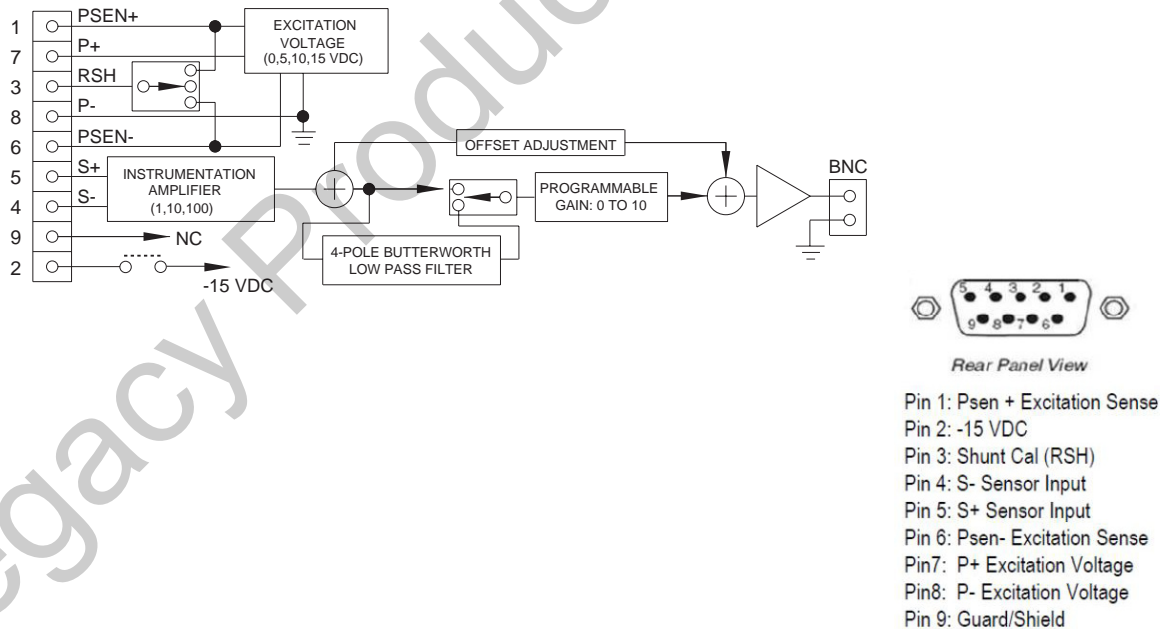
1 PSEN+
7 P+
3 RSH
8 P-
6 PSEN-
5 S+
4 S-
9
2

EXCITATION VOLTAGE (0,5,10,15 VDC)

INSTRUMENTATION AMPLIFIER (1,10,100)

NC

-15 VDC

OFFSET ADJUSTMENT

4-POLE BUTTERWORTH LOW PASS FILTER

PROGRAMMABLE GAIN: 0 TO 10

BNC

Legacy Product

5 4 3 2 1
9 8 7 6

Rear Panel View

Pin 1: Psen + Excitation Sense
Pin 2: -15 VDC
Pin 3: Shunt Cal (RSH)
Pin 4: S- Sensor Input
Pin 5: S+ Sensor Input
Pin 6: Psen- Excitation Sense
Pin7: P+ Excitation Voltage
Pin8: P- Excitation Voltage
Pin 9: Guard/Shield